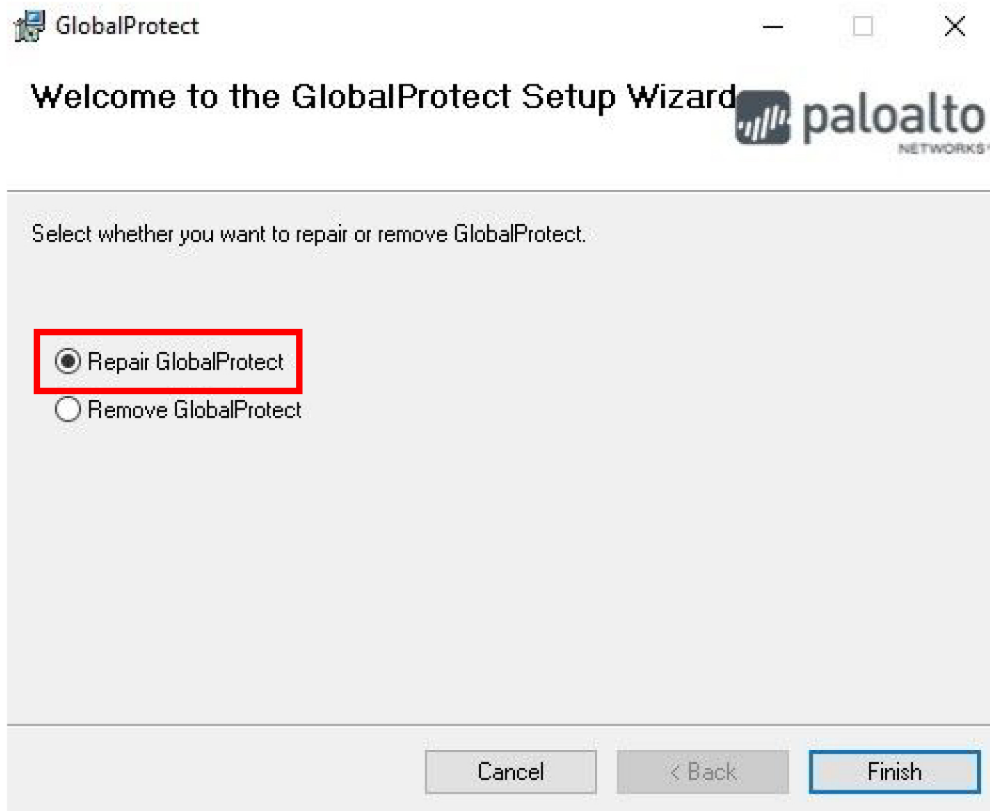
GlobalProtect

Welcome to the GlobalProtect Setup Wizard

paloalto NETWORKS

Select whether you want to repair or remove GlobalProtect.

Repair GlobalProtect
Remove GlobalProtect

Cancel
< Back
Finish